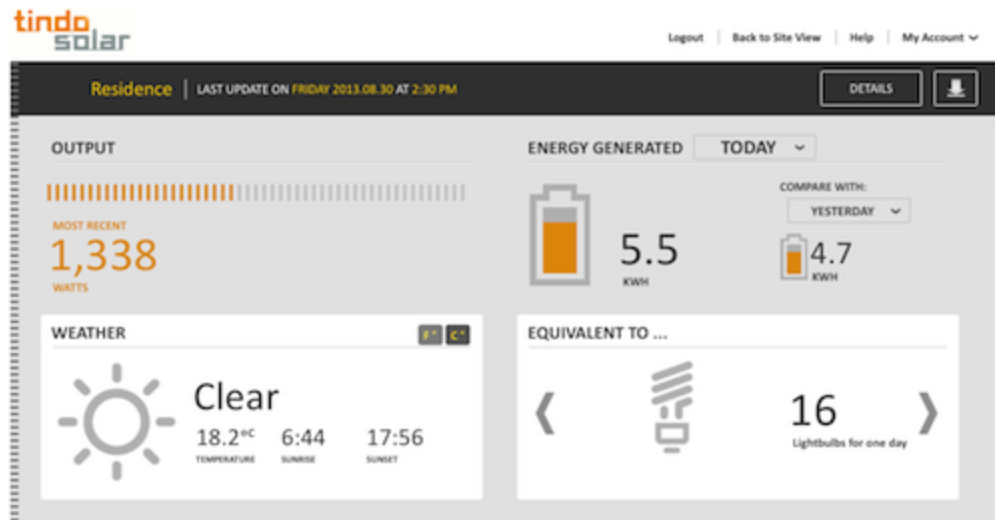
tindo solar

Logout | Back to Site View | Help | My Account

Residence | LAST UPDATE ON FRIDAY 2013.08.30 AT 2:30 PM

DETAILS

OUTPUT

MOST RECENT
1,338
WATTS

ENERGY GENERATED TODAY

5.5
KWH

COMPARE WITH:
YESTERDAY

4.7
KWH

WEATHER

F° C°

Clear

18.2°C
TEMPERATURE

6:44
SUNRISE

17:56
SUNSET

EQUIVALENT TO ...

16
Lightbulbs for one day